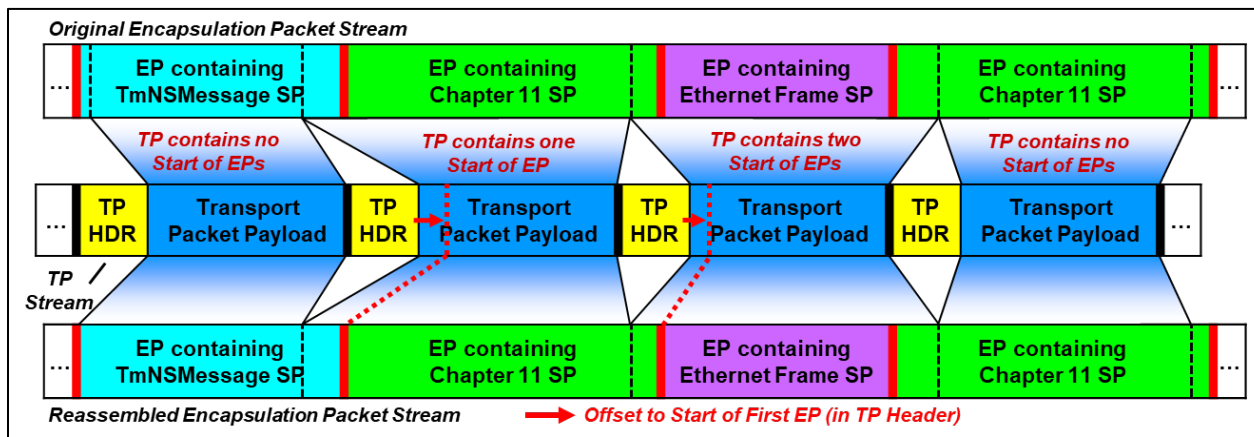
Original Encapsulation Packet Stream

...

EP containing TmNSMessage SP

EP containing Chapter 11 SP

EP containing Ethernet Frame SP

EP containing Chapter 11 SP

...

TP contains no Start of EPs

TP contains one Start of EP

TP contains two Start of EPs

TP contains no Start of EPs

...

TP HDR

Transport Packet Payload

TP HDR

Transport Packet Payload

TP HDR

Transport Packet Payload

TP HDR

Transport Packet Payload

...

TP Stream

...

EP containing TmNSMessage SP

EP containing Chapter 11 SP

EP containing Ethernet Frame SP

EP containing Chapter 11 SP

...

Reassembled Encapsulation Packet Stream

Offset to Start of First EP (in TP Header)